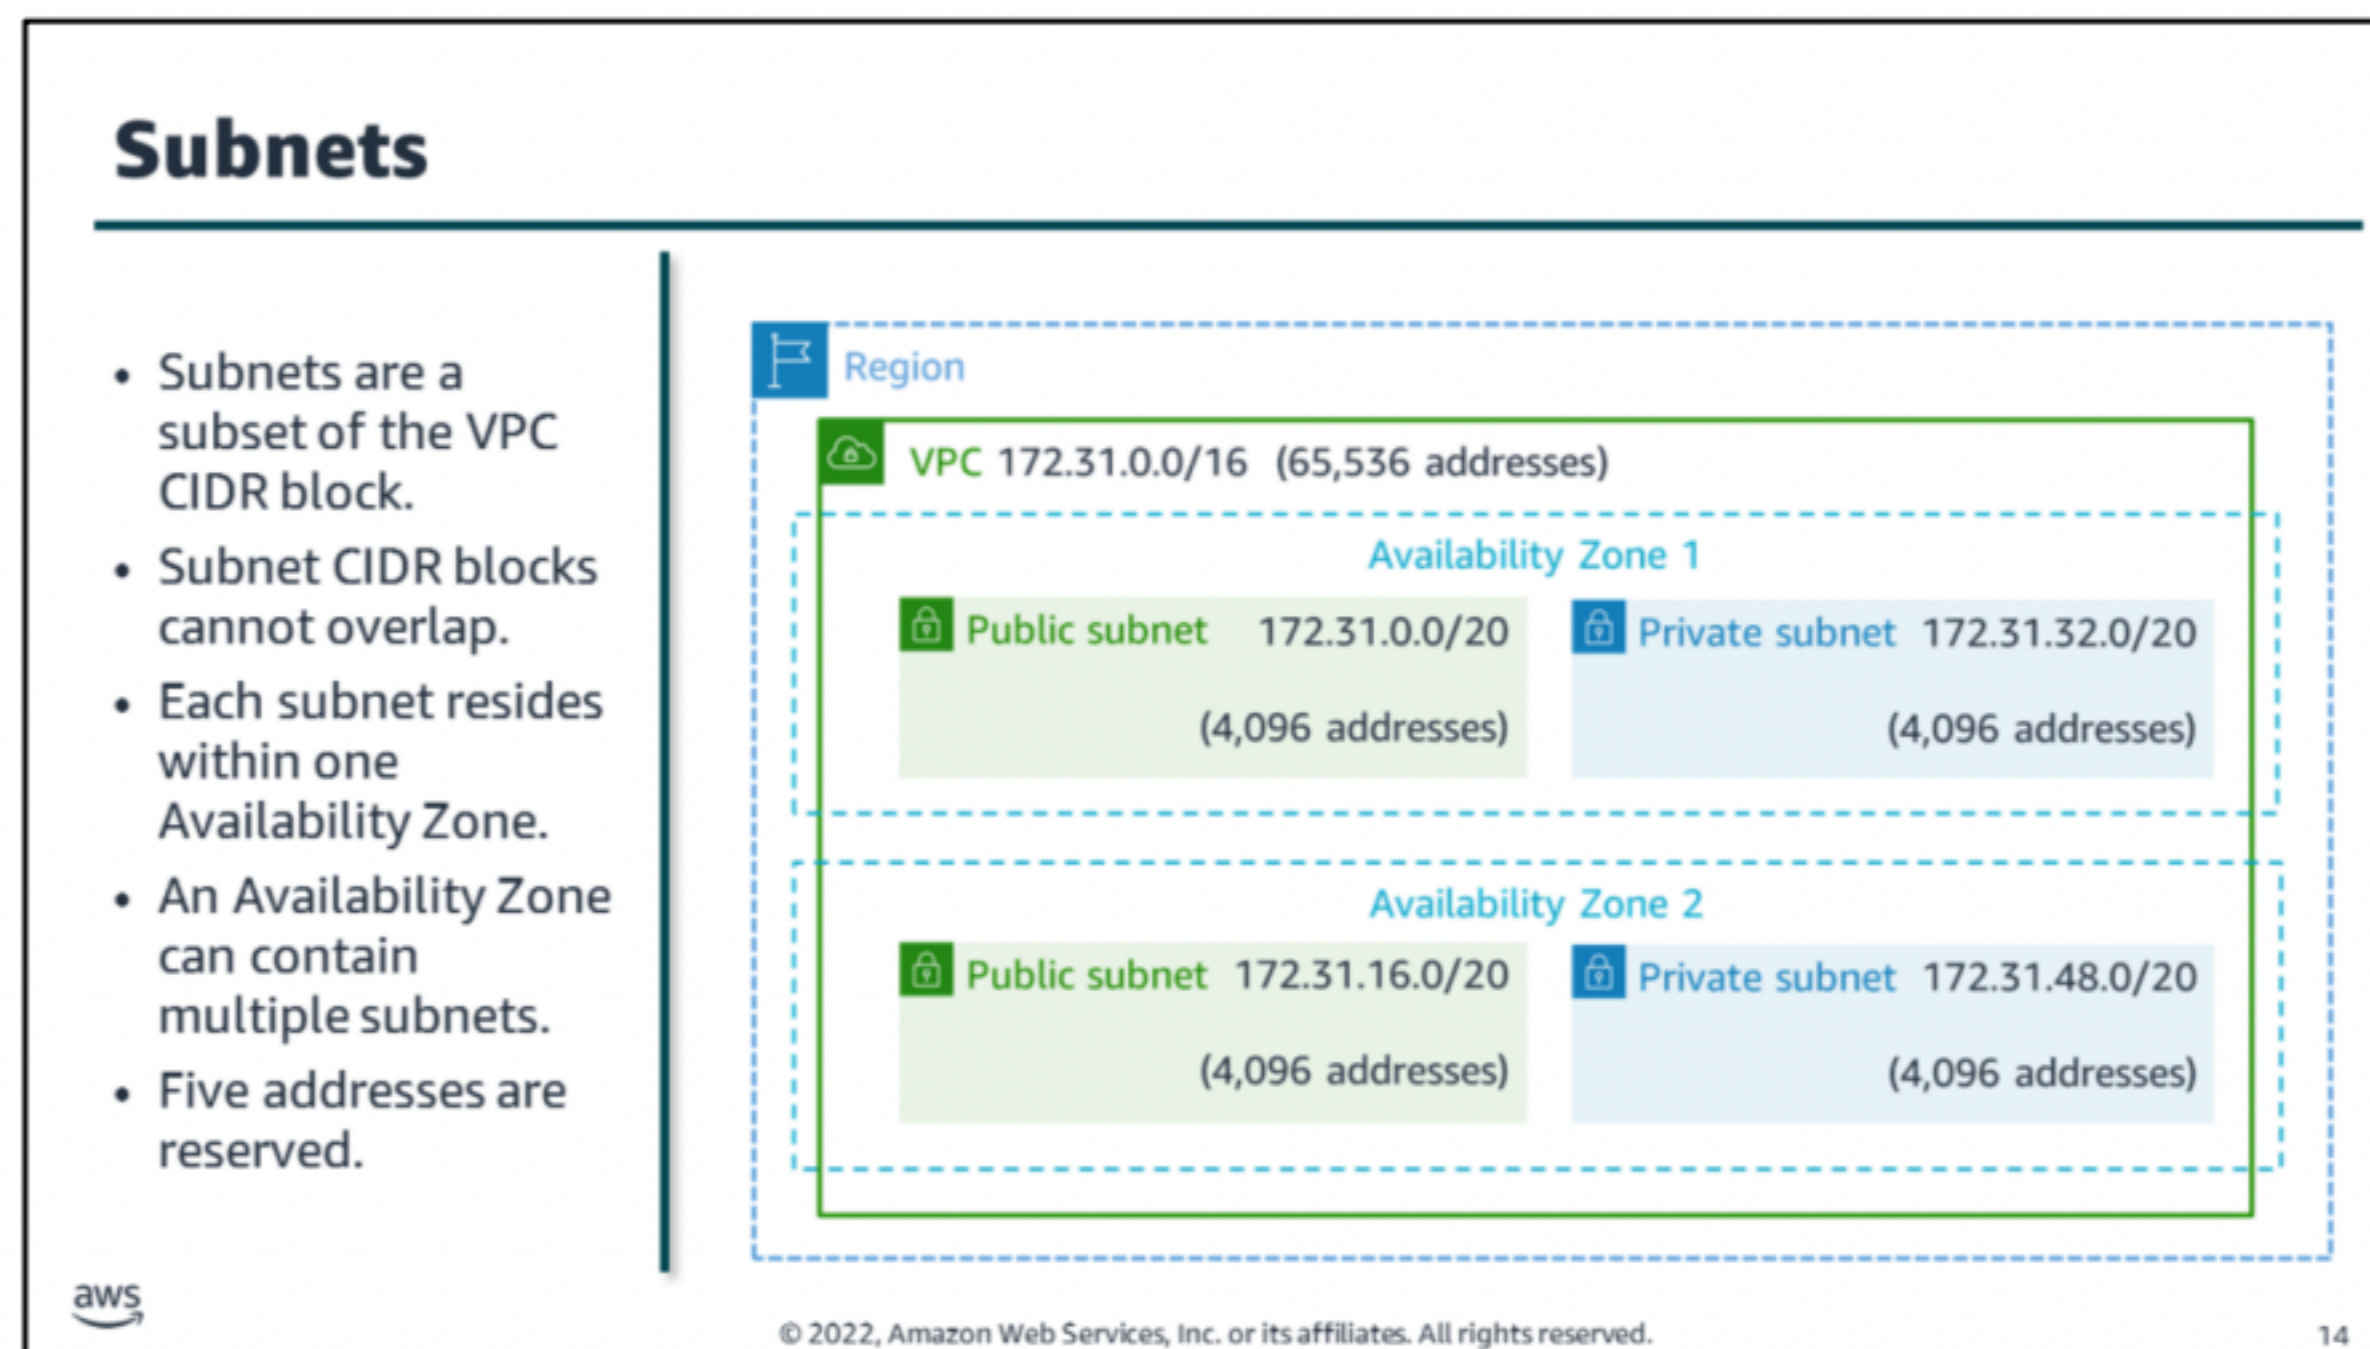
Subnets

- Subnets are a subset of the VPC CIDR block.
- Subnet CIDR blocks cannot overlap.
- Each subnet resides within one Availability Zone.
- An Availability Zone can contain multiple subnets.
- Five addresses are reserved.

Region

VPC 172.31.0.0/16 (65,536 addresses)

Availability Zone 1

Public subnet 172.31.0.0/20 (4,096 addresses)

Private subnet 172.31.32.0/20 (4,096 addresses)

Availability Zone 2

Public subnet 172.31.16.0/20 (4,096 addresses)

Private subnet 172.31.48.0/20 (4,096 addresses)

aws

© 2022, Amazon Web Services, Inc. or its affiliates. All rights reserved.

14